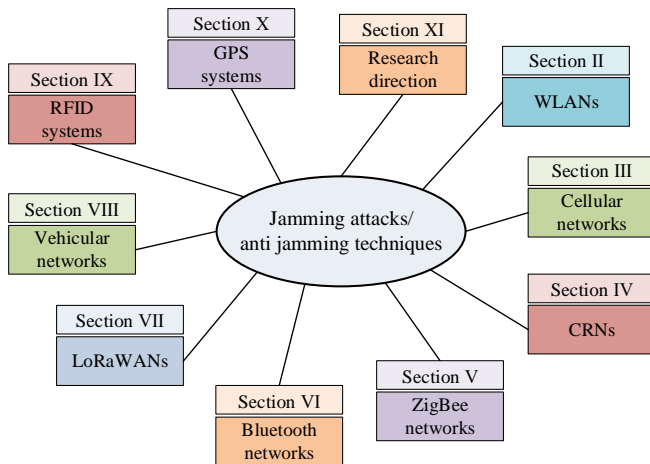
Section X
GPS systems

Section XI
Research direction

Section IX
RFID systems

Section II
WLANs

Section III
Cellular networks

Section VIII
Vehicular networks

Jamming attacks/ anti jamming techniques

Section IV
CRNs

Section VII
LoRaWANs

Section V
ZigBee networks

Section VI
Bluetooth networks